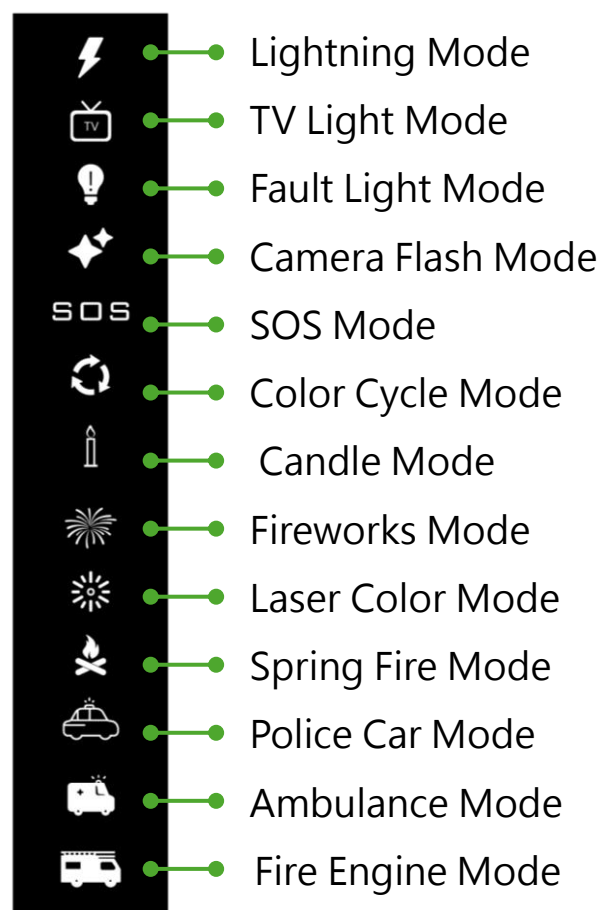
Lightning Mode

TV

TV Light Mode

Fault Light Mode

Camera Flash Mode

SOS

SOS Mode

Color Cycle Mode

Candle Mode

Fireworks Mode

Laser Color Mode

Spring Fire Mode

Police Car Mode

Ambulance Mode

Fire Engine Mode